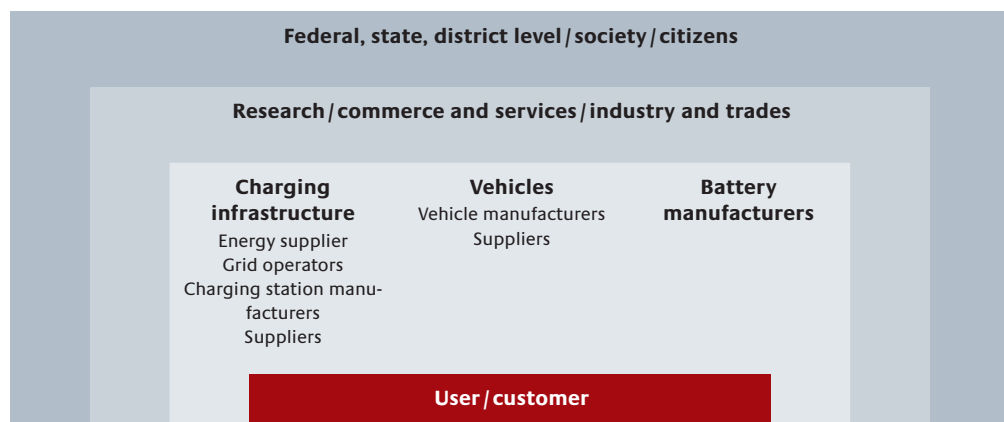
Federal, state, district level / society / citizens

Research / commerce and services / industry and trades

Charging infrastructure
Energy supplier
Grid operators
Charging station manufacturers
Suppliers

Vehicles
Vehicle manufacturers
Suppliers

Battery manufacturers

User / customer